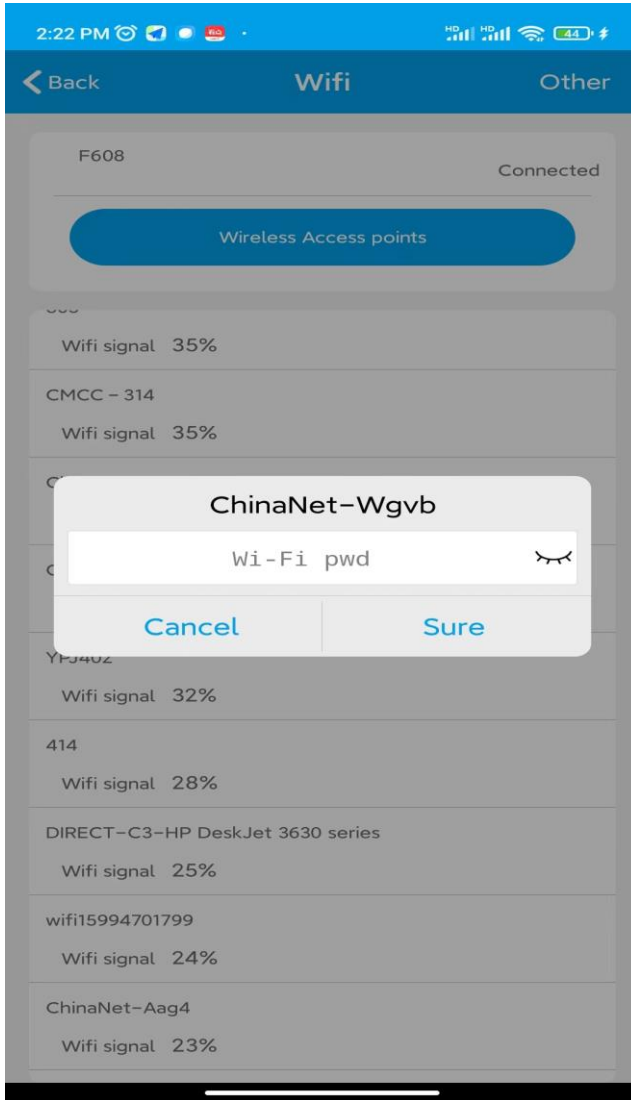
2:22 PM

44

Back

Wifi

Other

F608

Connected

Wireless Access points

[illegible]

Wifi signal 35%

CMCC – 314

Wifi signal 35%

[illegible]

ChinaNet–Wgvb

Wi-Fi pwd

Cancel

Sure

YFJ402

Wifi signal 32%

414

Wifi signal 28%

DIRECT–C3–HP DeskJet 3630 series

Wifi signal 25%

wifi15994701799

Wifi signal 24%

ChinaNet–Aag4

Wifi signal 23%